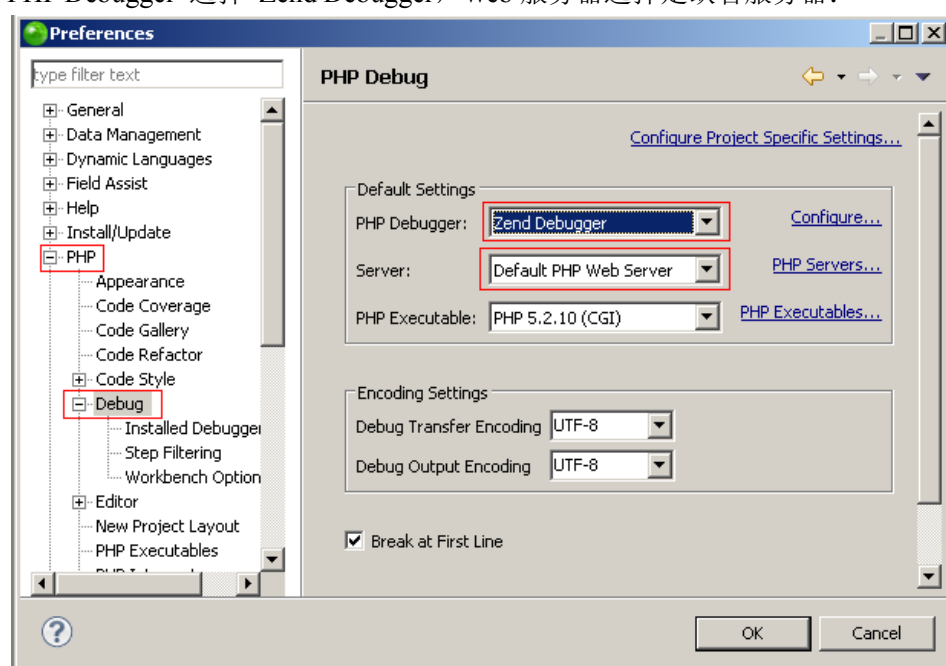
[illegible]

Preferences

type filter text

General
Data Management
Dynamic Languages
Field Assist
Help
Install/Update
PHP
Appearance
Code Coverage
Code Gallery
Code Refactor
Code Style
Debug
Installed Debugger
Step Filtering
Workbench Option
Editor
New Project Layout
PHP Executables
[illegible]

PHP Debug

Configure Project Specific Settings...

Default Settings
PHP Debugger: Zend Debugger
Configure...
Server: Default PHP Web Server
PHP Servers...
PHP Executable: PHP 5.2.10 (CGI)
PHP Executables...

Encoding Settings
Debug Transfer Encoding UTF-8
Debug Output Encoding UTF-8

Break at First Line

OK
Cancel